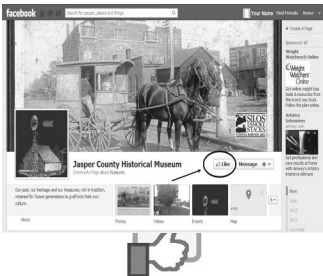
facebook

Search for people, places and things

Your Name Find Friends Home

Create a Page

Sponsored

Weight Watchers® Online

Weight Watchers Online

SILOS SMOKE STACKS

Jasper County Historical Museum

Community Page about Museums

Like

Message

Our past, our heritage and our treasures, rich in tradition, retained for future generations to profit into their own culture.

About

Photos

Videos

Events

Map

Now

2012

2011

Founded